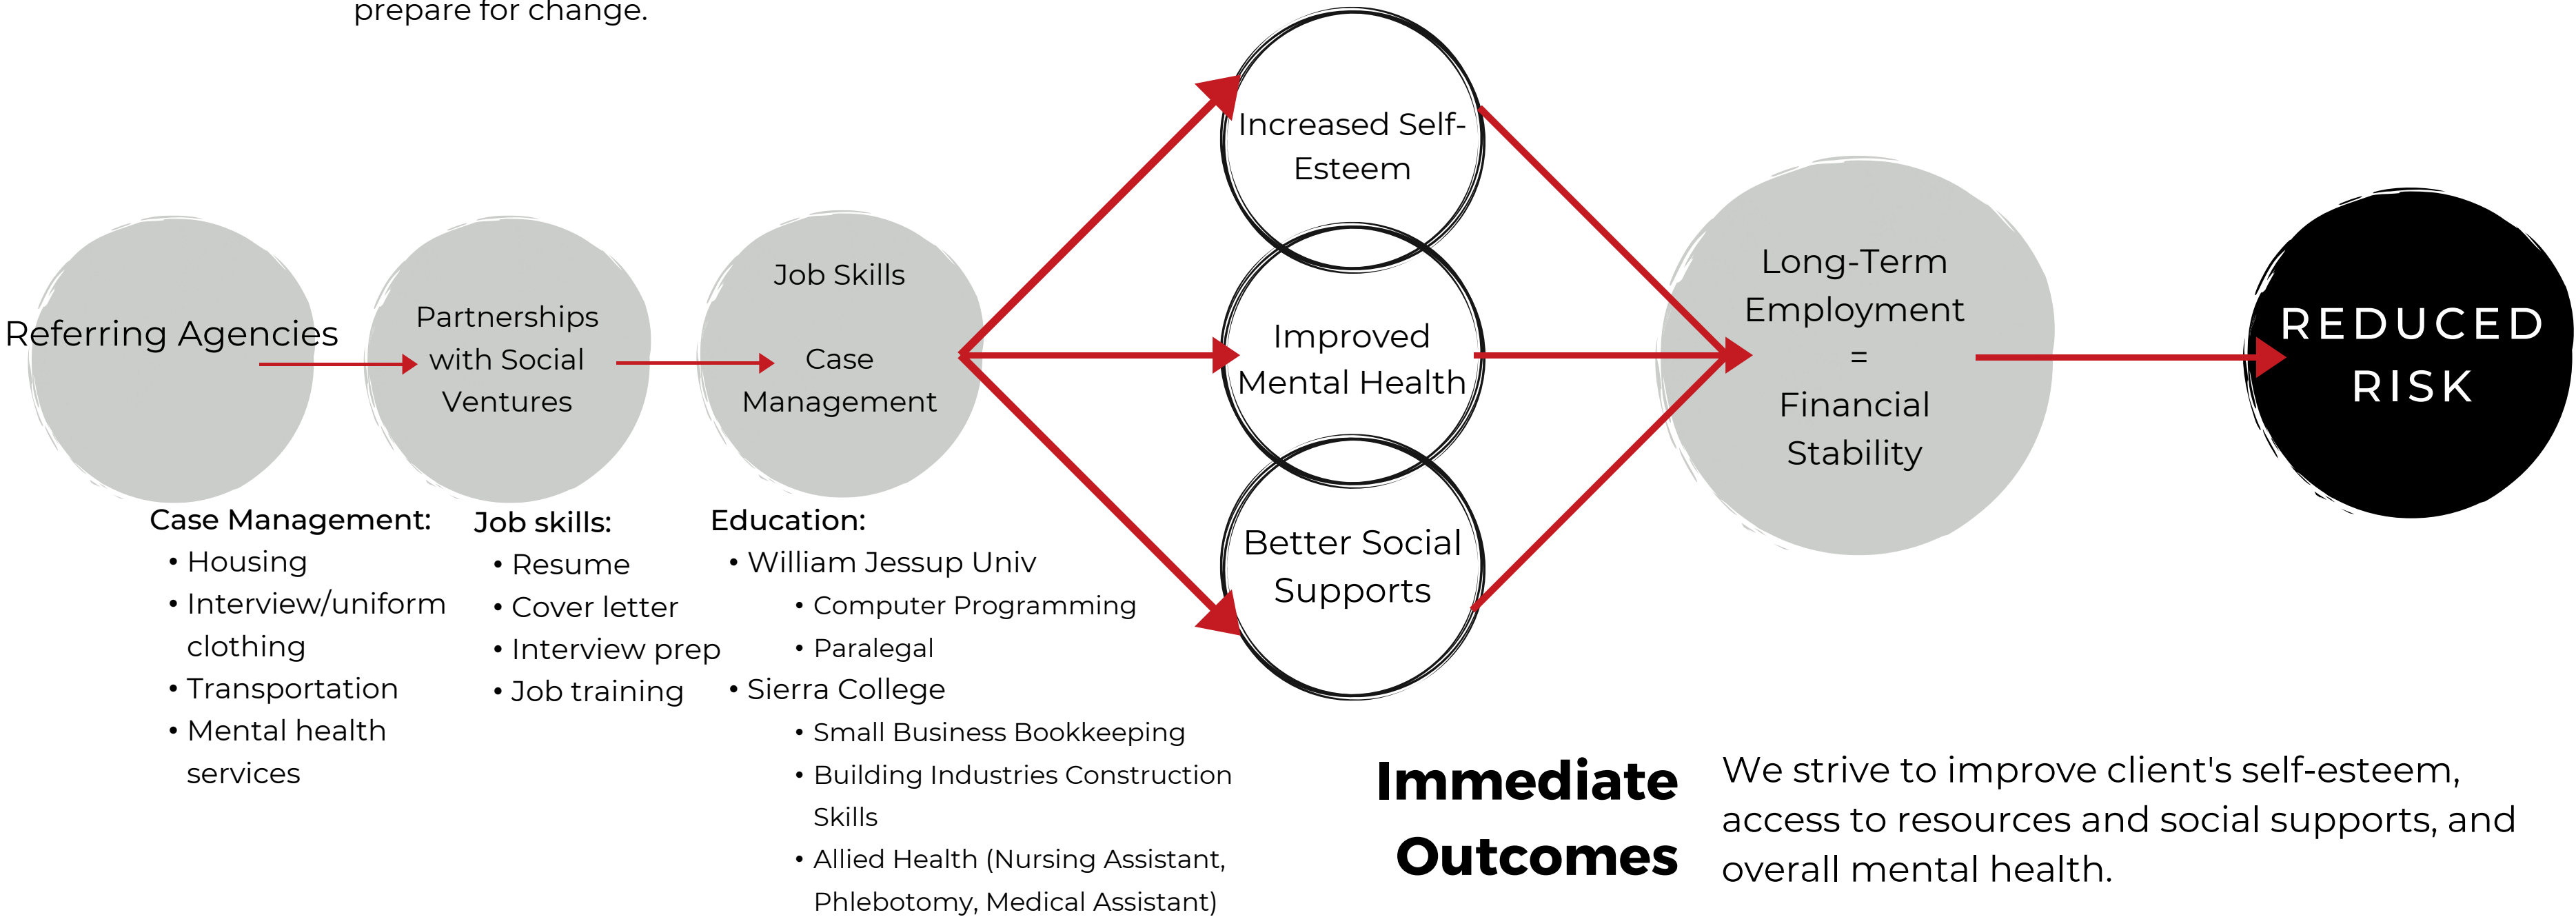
prepare for change.

Referring Agencies

Partnerships with Social Ventures

Job Skills

Case Management

Increased Self-Esteem

Improved Mental Health

Better Social Supports

Long-Term Employment = Financial Stability

REDUCED RISK

Case Management:
• Housing
• Interview/uniform clothing
• Transportation
• Mental health services

Job skills:
• Resume
• Cover letter
• Interview prep
• Job training

Education:
• William Jessup Univ
• Computer Programming
• Paralegal
• Sierra College
• Small Business Bookkeeping
• Building Industries Construction Skills
• Allied Health (Nursing Assistant, Phlebotomy, Medical Assistant)

Immediate Outcomes

We strive to improve client's self-esteem, access to resources and social supports, and overall mental health.